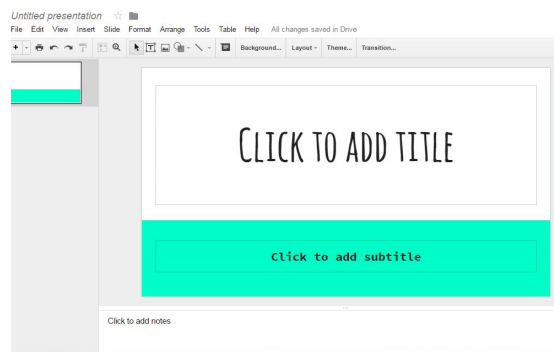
Untitled presentation

File Edit View Insert Slide Format Arrange Tools Table Help All changes saved in Drive

Background... Layout Theme... Transition...

CLICK TO ADD TITLE

Click to add subtitle

Click to add notes